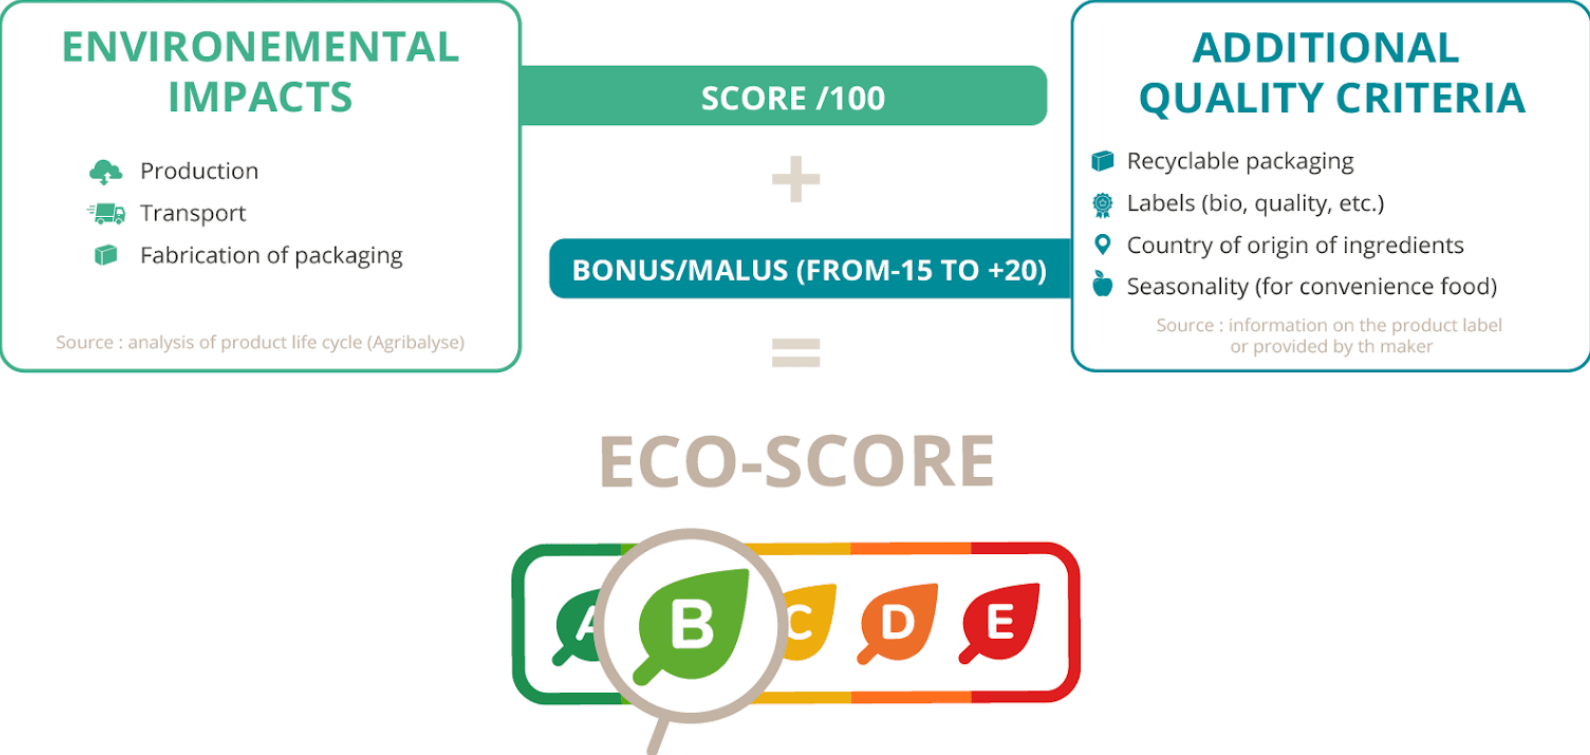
ENVIRONEMENTAL IMPACTS

Production
Transport
Fabrication of packaging

Source : analysis of product life cycle (Agribalyse)

SCORE /100

+

BONUS/MALUS (FROM-15 TO +20)

=

ADDITIONAL QUALITY CRITERIA

Recyclable packaging
Labels (bio, quality, etc.)
Country of origin of ingredients
Seasonality (for convenience food)

Source : information on the product label or provided by th maker

ECO-SCORE

A B C D E